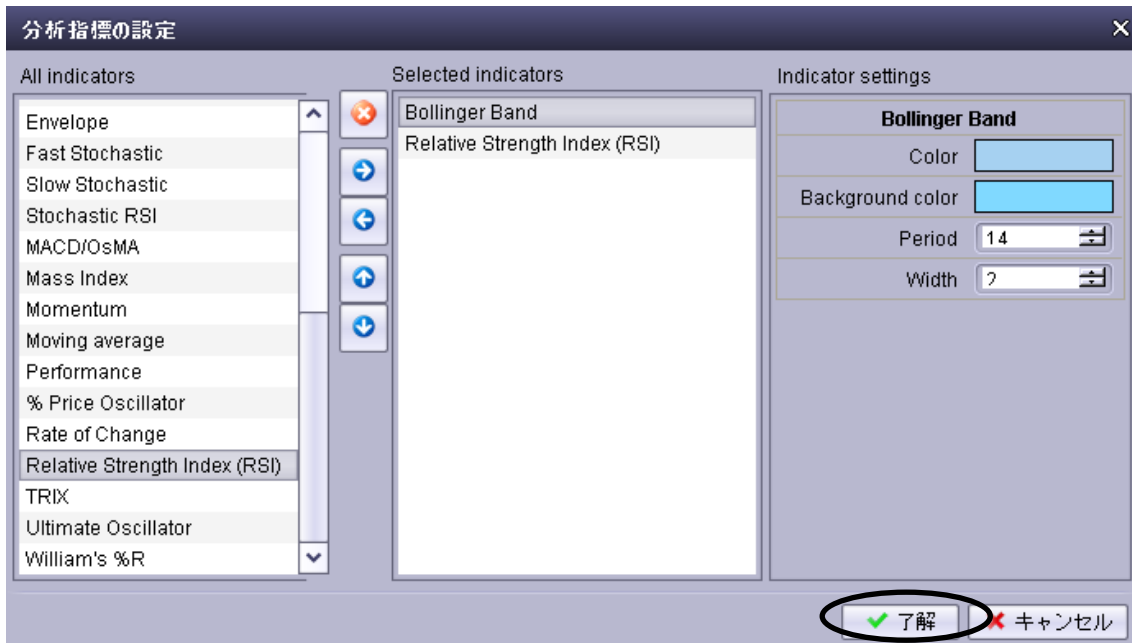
分析指標の設定

All indicators

Envelope
Fast Stochastic
Slow Stochastic
Stochastic RSI
MACD/OsMA
Mass Index
Momentum
Moving average
Performance
% Price Oscillator
Rate of Change
Relative Strength Index (RSI)
TRIX
Ultimate Oscillator
William's %R

Selected indicators

Bollinger Band
Relative Strength Index (RSI)

Indicator settings

| Bollinger Band | |
|---|---|
| Color | |
| Background color | |
| Period | 14 |
| Width | 2 |

了解
キャンセル